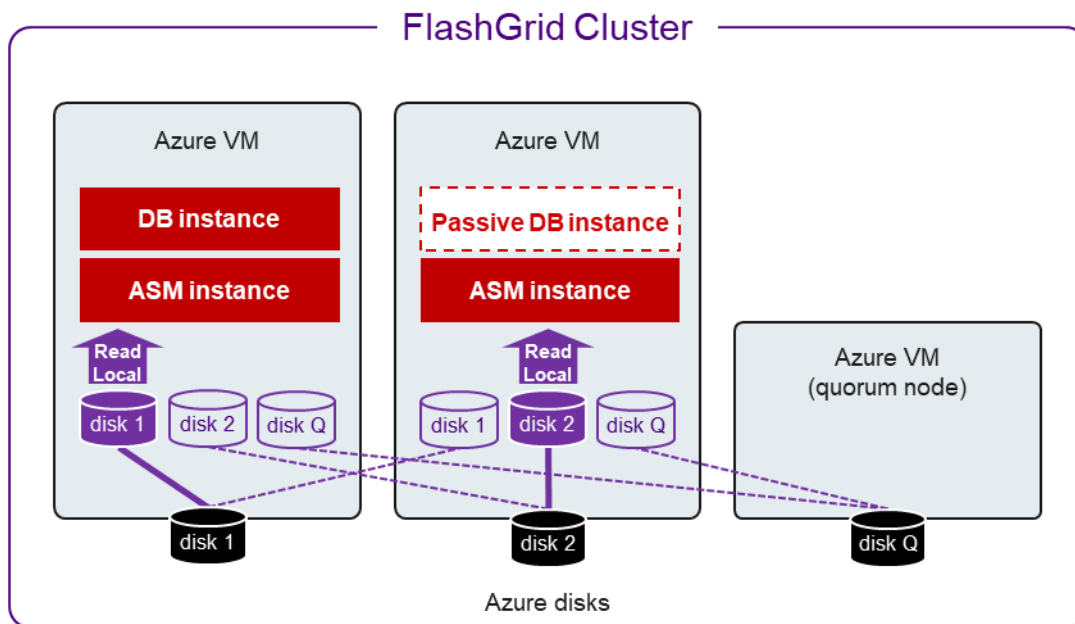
FlashGrid Cluster

Azure VM

DB instance

ASM instance

Read Local

disk 1 disk 2 disk Q

Azure VM

Passive DB instance

ASM instance

Read Local

disk 1 disk 2 disk Q

Azure VM (quorum node)

disk 1

disk 2

disk Q

Azure disks